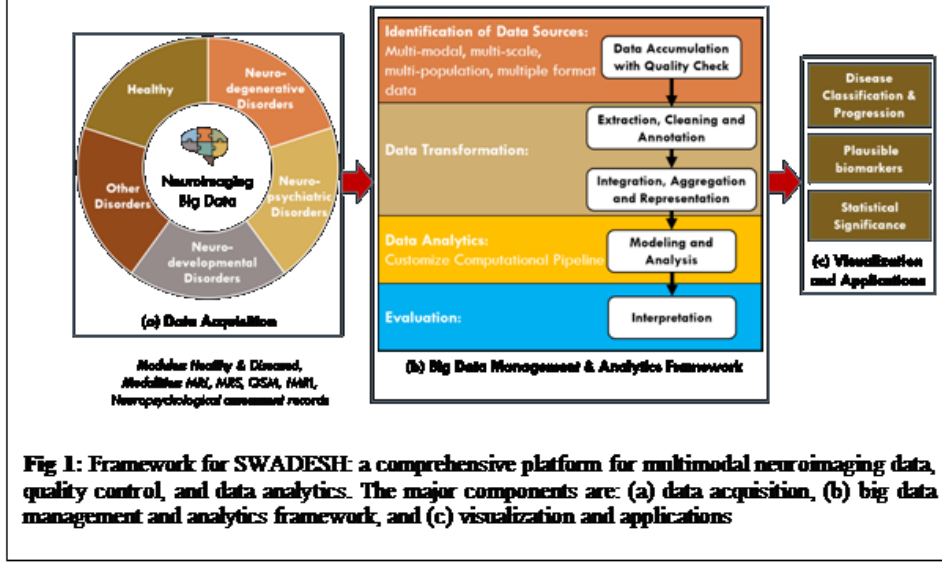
Healthy

Neuro-degenerative Disorders

Neuro-psychiatric Disorders

Neuro-developmental Disorders

Other Disorders

Neuroimaging Big Data

(a) Data Acquisition

Modules: Healthy & Diseased, Modalities: MRI, MRS, QSM, fMRI, Neuropsychological assessment records

Identification of Data Sources: Multi-modal, multi-scale, multi-population, multiple format data

Data Accumulation with Quality Check

Data Transformation:

Extraction, Cleaning and Annotation

Integration, Aggregation and Representation

Data Analytics: Customize Computational Pipeline

Modeling and Analysis

Evaluation:

Interpretation

(b) Big Data Management & Analytics Framework

Disease Classification & Progression

Plausible biomarkers

Statistical Significance

(c) Visualization and Applications

Fig 1: Framework for SWADESH: a comprehensive platform for multimodal neuroimaging data, quality control, and data analytics. The major components are: (a) data acquisition, (b) big data management and analytics framework, and (c) visualization and applications